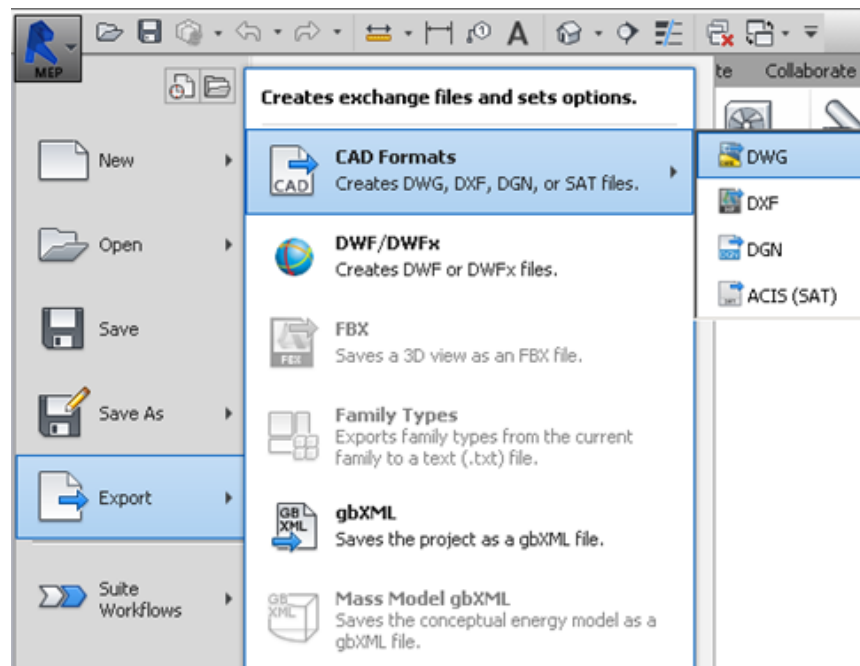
MEP

te Collaborate

Creates exchange files and sets options.

New

Open

Save

Save As

Export

Suite Workflows

CAD

CAD Formats
Creates DWG, DXF, DGN, or SAT files.

DWF/DWFx
Creates DWF or DWFx files.

FBX

FBX
Saves a 3D view as an FBX file.

Family Types
Exports family types from the current family to a text (.txt) file.

GB XML

gbXML
Saves the project as a gbXML file.

GB XML

Mass Model gbXML
Saves the conceptual energy model as a gbXML file.

DWG

DXF

DGN

ACIS (SAT)